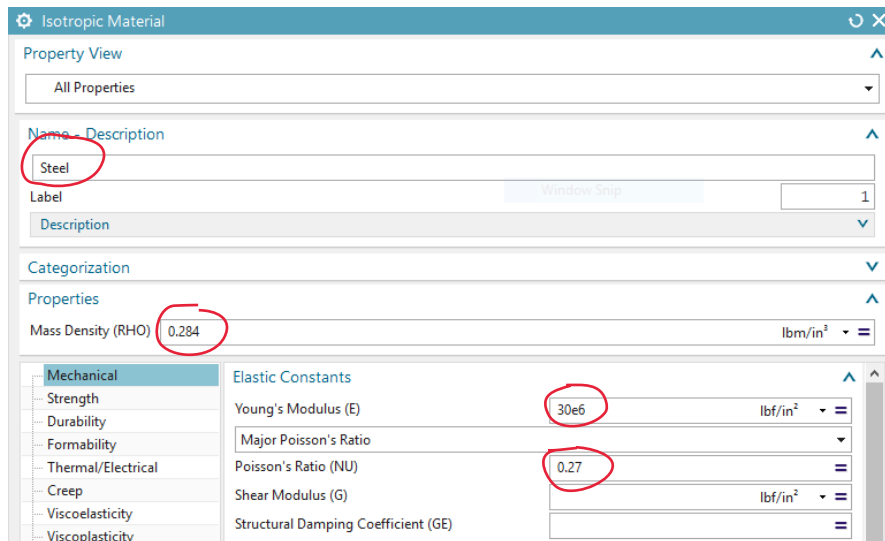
Isotropic Material

Property View

All Properties

Name - Description

Steel

Window Snip

Label

1

Description

Categorization

Properties

Mass Density (RHO)

0.284

lbm/in$^3$

Mechanical

Strength

Durability

Formability

Thermal/Electrical

Creep

Viscoelasticity

Viscoplasticity

Elastic Constants

Young's Modulus (E)

30e6

lbf/in$^2$

Major Poisson's Ratio

Poisson's Ratio (NU)

0.27

Shear Modulus (G)

lbf/in$^2$

Structural Damping Coefficient (GE)